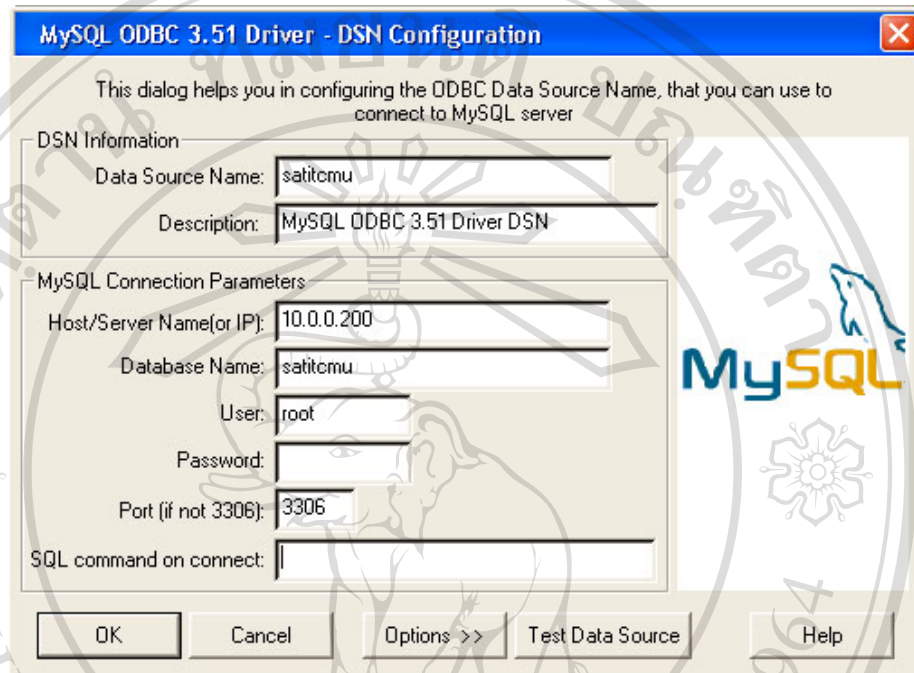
MySQL ODBC 3.51 Driver - DSN Configuration

This dialog helps you in configuring the ODBC Data Source Name, that you can use to connect to MySQL server

DSN Information

Data Source Name: satitcmu

Description: MySQL ODBC 3.51 Driver DSN

MySQL Connection Parameters

Host/Server Name(or IP): 10.0.0.200

Database Name: satitcmu

User: root

Password:

Port (if not 3306): 3306

SQL command on connect:

MySQL

OK

Cancel

Options >>

Test Data Source

Help